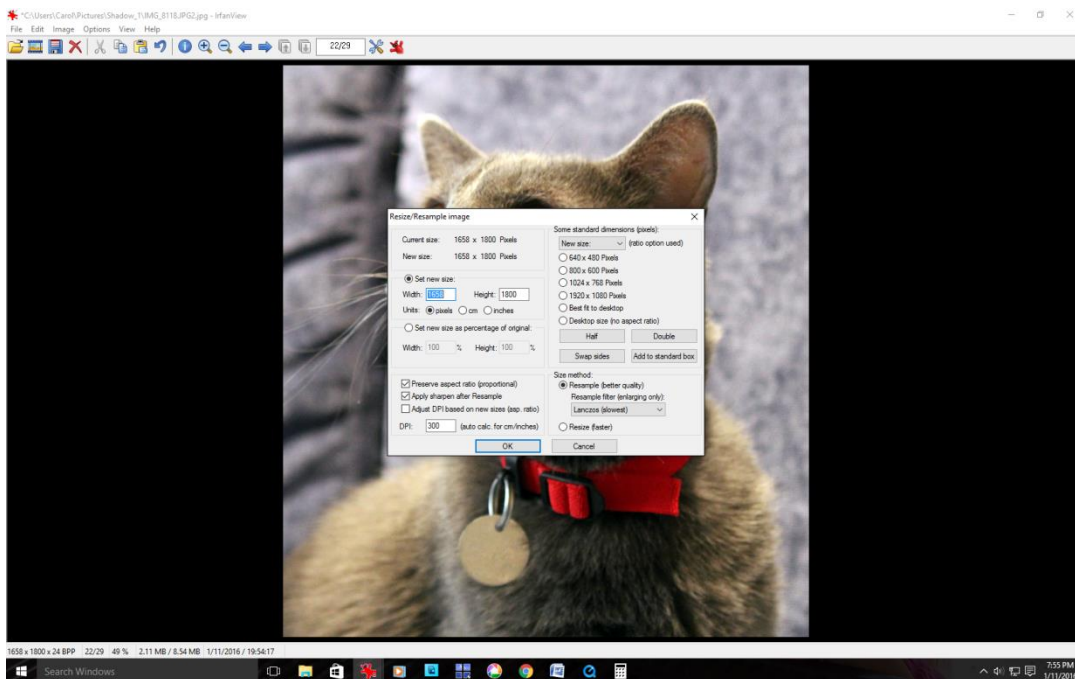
"C:\Users\Carol\Pictures\Shadow_1\IMG_8118.JPG2.jpg - IrfanView
File Edit Image Options View Help
22/29

Resize/Resample image

Current size: 1658 x 1800 Pixels
New size: 1658 x 1800 Pixels

Set new size:
Width: 1658 Height: 1800
Units: pixels cm inches

Set new size as percentage of original:
Width: 100 % Height: 100 %

Preserve aspect ratio (proportional)
Apply sharpen after Resample
Adjust DPI based on new sizes (asp. ratio)
DPI: 300 (auto calc. for cm/inches)

Some standard dimensions (pixels):
New size: (ratio option used)
640 x 480 Pixels
800 x 600 Pixels
1024 x 768 Pixels
1920 x 1080 Pixels
Best fit to desktop
Desktop size (no aspect ratio)
Half Double
Swap sides Add to standard box

Size method:
Resample (better quality)
Resample filter (enlarging only):
Lanczos (slowest)
Resize (faster)

OK Cancel

1658 x 1800 x 24 BPP 22/29 49 % 2.11 MB / 8.54 MB 1/11/2016 / 19:54:17

Search Windows

7:55 PM
1/11/201